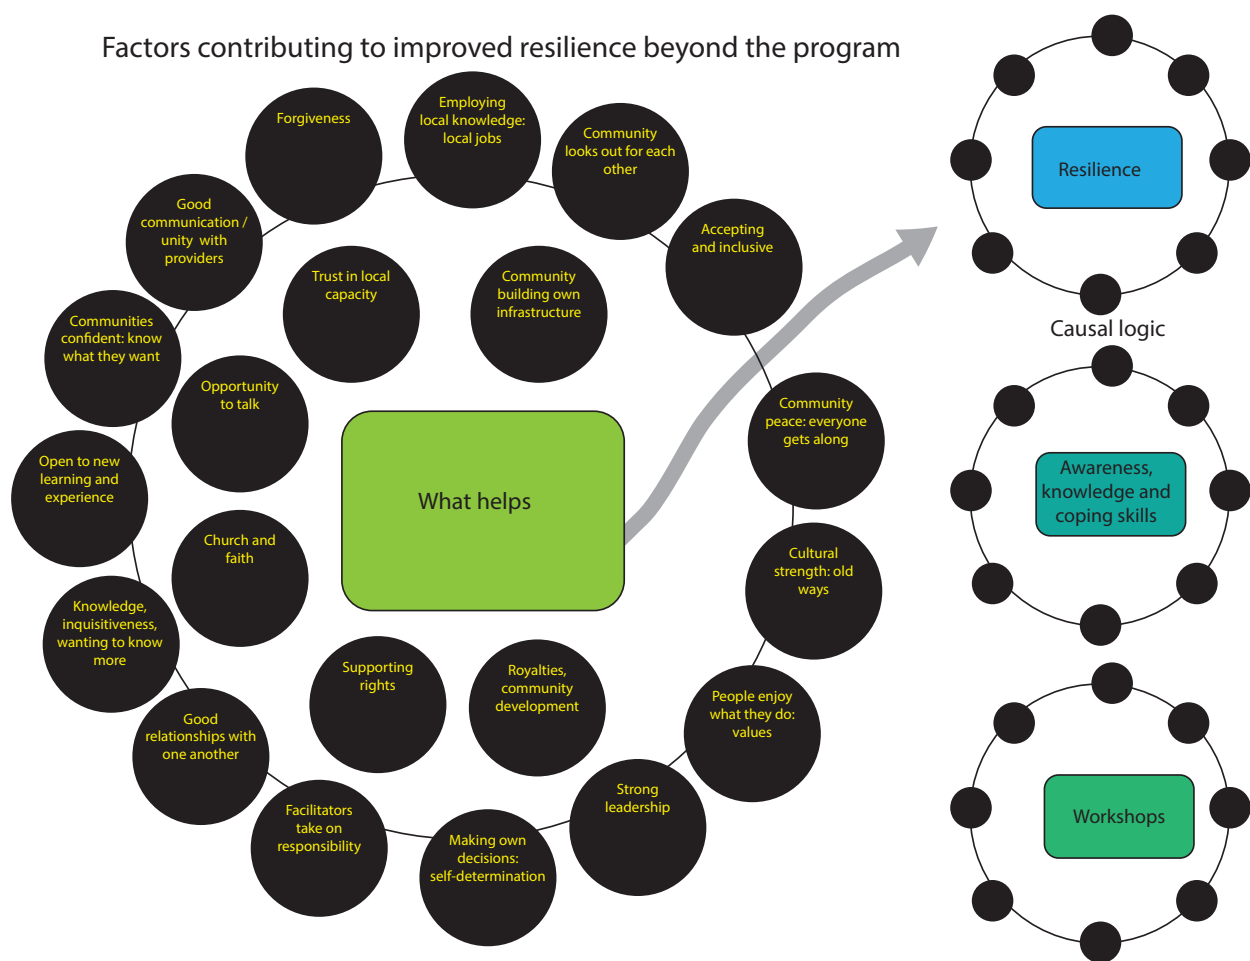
Factors contributing to improved resilience beyond the program

Forgiveness

Employing local knowledge: local jobs

Community looks out for each other

Accepting and inclusive

Good communication / unity with providers

Trust in local capacity

Community building own infrastructure

Communities confident: know what they want

Opportunity to talk

Community peace: everyone gets along

Open to new learning and experience

What helps

Church and faith

Cultural strength: old ways

Knowledge, inquisitiveness, wanting to know more

Supporting rights

Royalties, community development

People enjoy what they do: values

Good relationships with one another

Strong leadership

Facilitators take on responsibility

Making own decisions: self-determination

Resilience

Causal logic

Awareness, knowledge and coping skills

Workshops